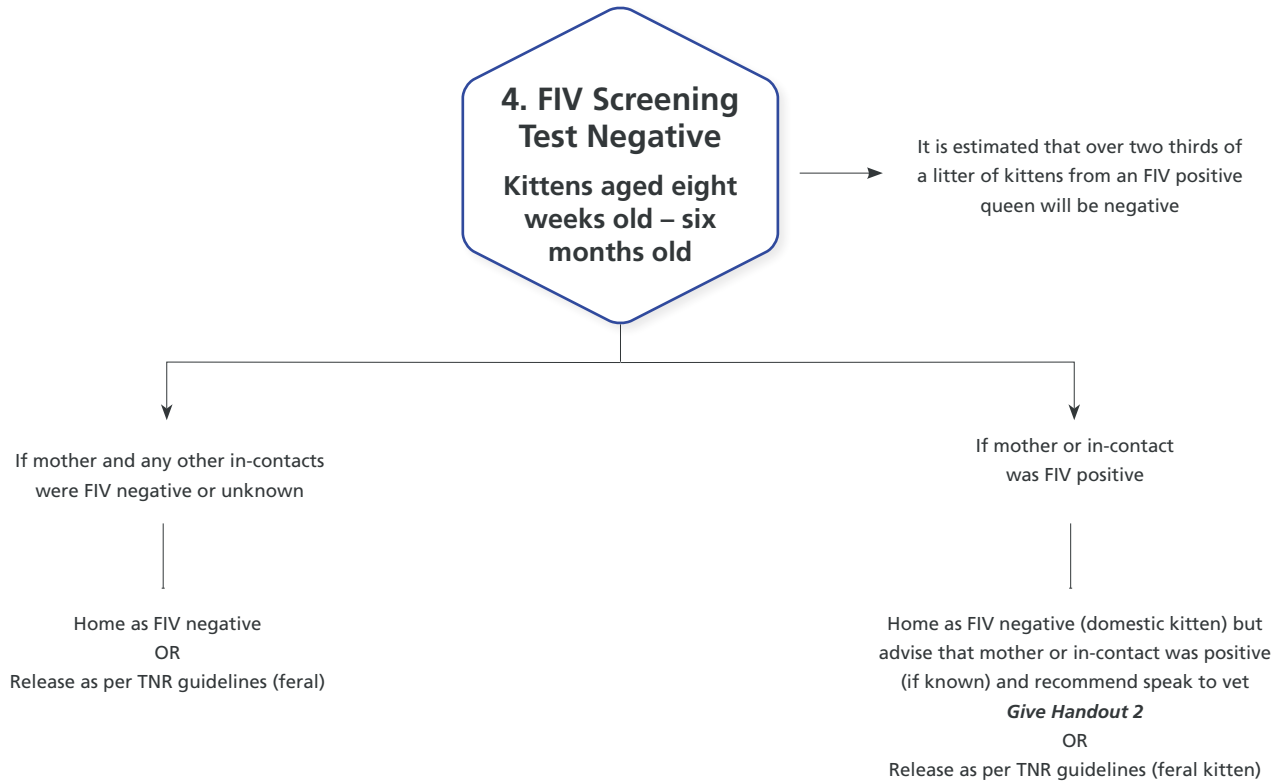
4. FIV Screening Test Negative

Kittens aged eight weeks old – six months old

It is estimated that over two thirds of a litter of kittens from an FIV positive queen will be negative

If mother and any other in-contacts were FIV negative or unknown

Home as FIV negative
OR
Release as per TNR guidelines (feral)

If mother or in-contact was FIV positive

Home as FIV negative (domestic kitten) but advise that mother or in-contact was positive (if known) and recommend speak to vet
*Give Handout 2*
OR
Release as per TNR guidelines (feral kitten)